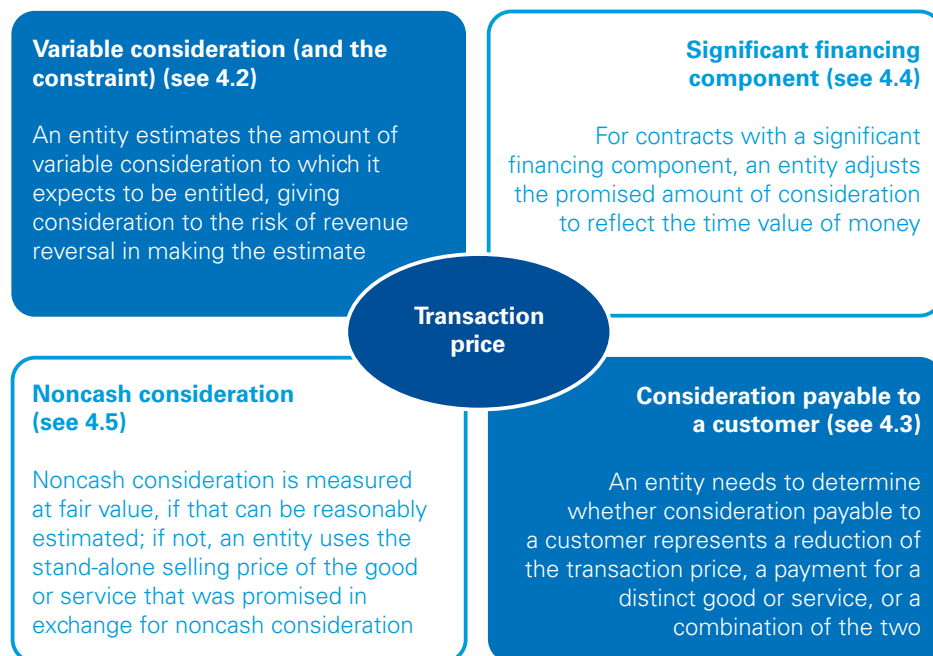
Variable consideration (and the constraint) (see 4.2)

An entity estimates the amount of variable consideration to which it expects to be entitled, giving consideration to the risk of revenue reversal in making the estimate

Significant financing component (see 4.4)

For contracts with a significant financing component, an entity adjusts the promised amount of consideration to reflect the time value of money

Transaction price

Noncash consideration (see 4.5)

Noncash consideration is measured at fair value, if that can be reasonably estimated; if not, an entity uses the stand-alone selling price of the good or service that was promised in exchange for noncash consideration

Consideration payable to a customer (see 4.3)

An entity needs to determine whether consideration payable to a customer represents a reduction of the transaction price, a payment for a distinct good or service, or a combination of the two